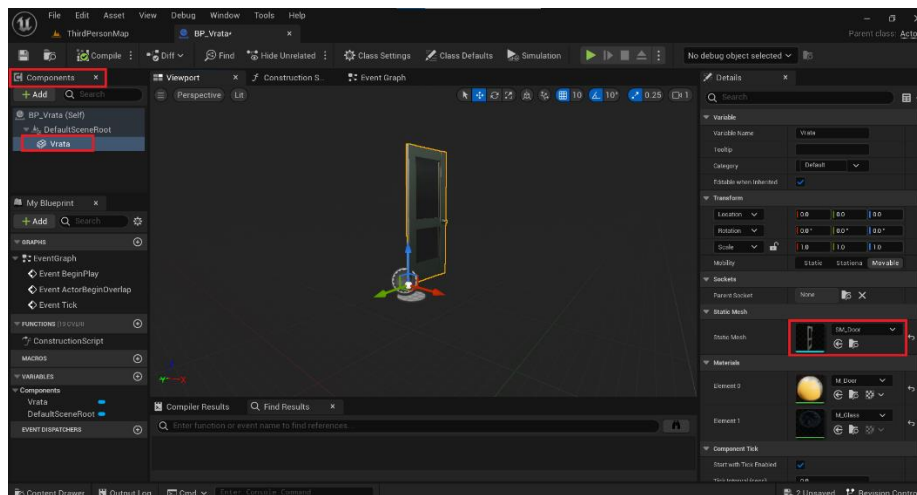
File Edit Asset View Debug Window Tools Help
ThirdPersonMap
BP_Vrata*
Parent class: Acto
Compile
Diff
Find
Hide Unrelated
Class Settings
Class Defaults
Simulation
No debug object selected
Components
+Add
Search
BP_Vrata (Self)
DefaultSceneRoot
Vrata
Viewport
Construction S...
Event Graph
Perspective
Lit
10
10°
0.25
1
My Blueprint
+Add
Search
GRAPHS
EventGraph
Event BeginPlay
Event ActorBeginOverlap
Event Tick
FUNCTIONS
ConstructionScript
MACROS
VARIABLES
Components
Vrata
DefaultSceneRoot
EVENT DISPATCHERS
Compiler Results
Find Results
Enter function or event name to find references...
Details
Search
Variable
Variable Name
Vrata
Tooltip
Category
Default
Editable when Inherited
Transform
Location
0.0
0.0
0.0
Rotation
0.0°
0.0°
0.0°
Scale
1.0
1.0
1.0
Mobility
Static
Stationa
Movable
Sockets
Parent Socket
None
Static Mesh
Static Mesh
SM_Door
Materials
Element 0
M_Door
Element 1
M_Glass
Component Tick
Start with Tick Enabled
Content Drawer
Output Log
Cmd
Enter Console Command
2 Unsaved
Revision Contr